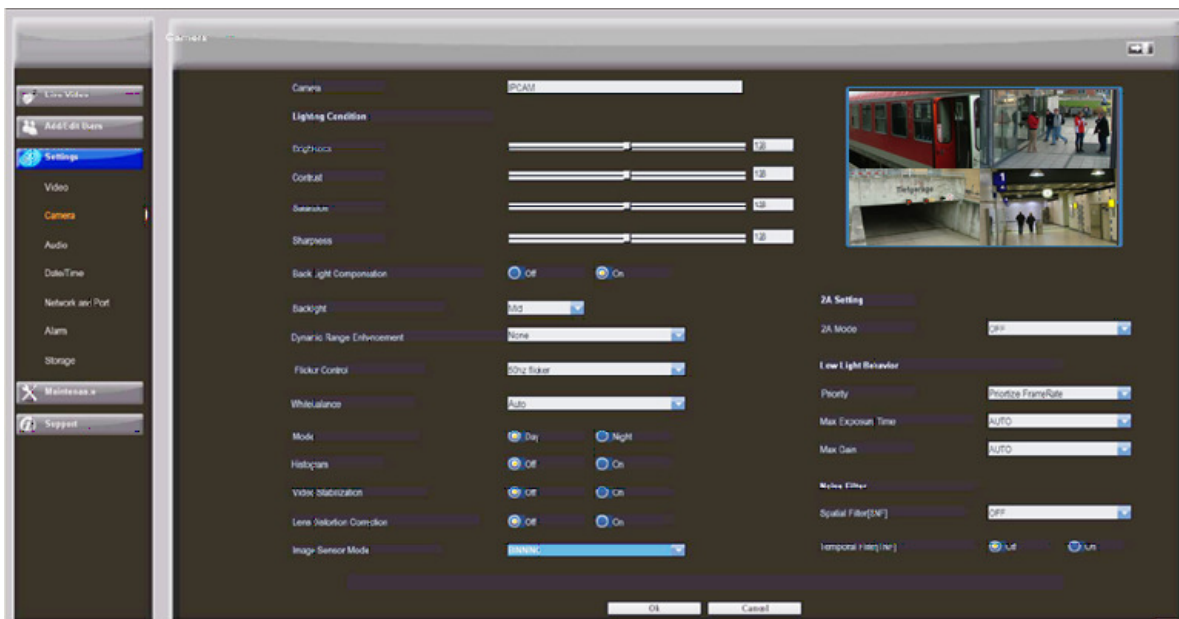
Camera

Live Video
Add/Edit Users
Settings
Video
Camera
Audio
Date/Time
Network and Port
Alarm
Storage
Maintenance
Support

Camera IPCAM
Lighting Condition
Brightness 128
Contrast 128
Saturation 128
Sharpness 128
Back Light Compensation Off On
Backlight Mid
Dynamic Range Enhancement None
Flicker Control 60hz flicker
WhiteBalance Auto
Mode Day Night
Histogram Off On
Video Stabilization Off On
Lens Distortion Correction Off On
Image Sensor Mode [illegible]

2A Setting
2A Mode OFF
Low Light Behavior
Priority Prioritize FrameRate
Max Exposure Time AUTO
Max Gain AUTO
Noise Filter
Spatial Filter(SNF) OFF
Temporal Filter(TNF) Off On

Ok Cancel